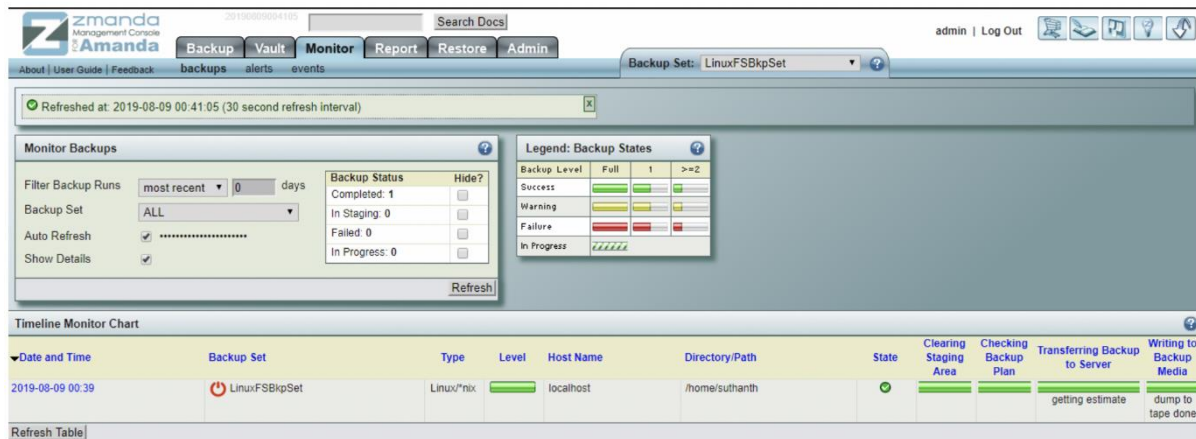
zmanda Management Console for Amanda

20190809004105

Search Docs

admin | Log Out

Backup Vault Monitor Report Restore Admin

About | User Guide | Feedback

backups alerts events

Backup Set: LinuxFSBkpSet

Refreshed at: 2019-08-09 00:41:05 (30 second refresh interval)

Monitor Backups

Filter Backup Runs most recent 0 days

Backup Set ALL

Auto Refresh ••••••••••••••••••••••

Show Details

| Backup Status | Hide? |
|---|---|
| Completed: 1 | |
| In Staging: 0 | |
| Failed: 0 | |
| In Progress: 0 | |

Refresh

Legend: Backup States

| Backup Level | Full | 1 | >=2 |
|---|---|---|---|
| Success | | | |
| Warning | | | |
| Failure | | | |
| In Progress | | | |

Timeline Monitor Chart

| Date and Time | Backup Set | Type | Level | Host Name | Directory/Path | State | Clearing Staging Area | Checking Backup Plan | Transferring Backup to Server | Writing to Backup Media |
|---|---|---|---|---|---|---|---|---|---|---|
| 2019-08-09 00:39 | LinuxFSBkpSet | Linux/*nix | | localhost | /home/suthanth | | | | getting estimate | dump to tape done |

Refresh Table